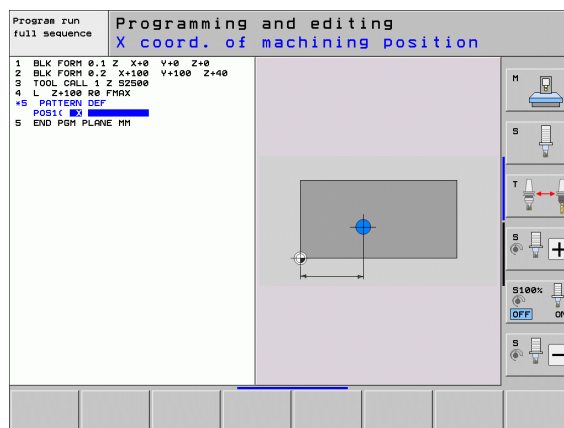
Program run full sequence

Programming and editing
X coord. of machining position

1 BLK FORM 0.1 Z X+0 Y+0 Z+0
2 BLK FORM 0.2 X+100 Y+100 Z+40
3 TOOL CALL 1 Z S2500
4 L Z+100 R0 FMAX
*5 PATTERN DEF
POS1( X
5 END PGM PLANE MM

M

S

T

S

S100%
OFF ON

S